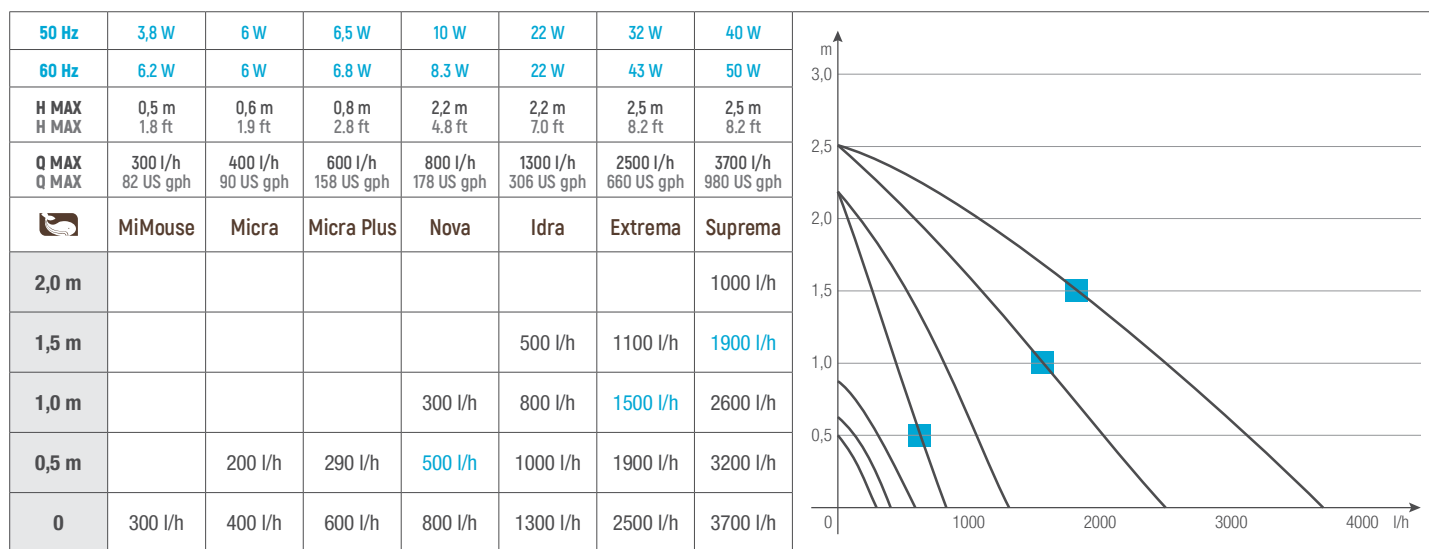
| 50 Hz | 3,8 W | 6 W | 6,5 W | 10 W | 22 W | 32 W | 40 W |
|---|---|---|---|---|---|---|---|
| 60 Hz | 6.2 W | 6 W | 6.8 W | 8.3 W | 22 W | 43 W | 50 W |
| H MAX H MAX | 0,5 m 1.8 ft | 0,6 m 1.9 ft | 0,8 m 2.8 ft | 2,2 m 4.8 ft | 2,2 m 7.0 ft | 2,5 m 8.2 ft | 2,5 m 8.2 ft |
| Q MAX Q MAX | 300 l/h 82 US gph | 400 l/h 90 US gph | 600 l/h 158 US gph | 800 l/h 178 US gph | 1300 l/h 306 US gph | 2500 l/h 660 US gph | 3700 l/h 980 US gph |
| | MiMouse | Micra | Micra Plus | Nova | Idra | Extrema | Suprema |
| 2,0 m | | | | | | | 1000 l/h |
| 1,5 m | | | | | 500 l/h | 1100 l/h | 1900 l/h |
| 1,0 m | | | | 300 l/h | 800 l/h | 1500 l/h | 2600 l/h |
| 0,5 m | | 200 l/h | 290 l/h | 500 l/h | 1000 l/h | 1900 l/h | 3200 l/h |
| 0 | 300 l/h | 400 l/h | 600 l/h | 800 l/h | 1300 l/h | 2500 l/h | 3700 l/h |

m
3,0
2,5
2,0
1,5
1,0
0,5
0
1000
2000
3000
4000
l/h